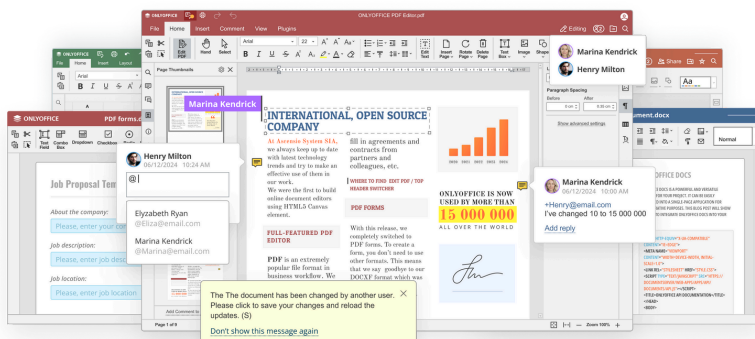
ONLYOFFICE ONLYOFFICE PDF Editor.pdf
File Home Insert Comment View Plugins
Editing
Marina Kendrick
Henry Milton
Edit PDF Hand Select
Arial 22
Page Thumbnails
Marina Kendrick
INTERNATIONAL, OPEN SOURCE COMPANY
At Ascensio System SIA, we always keep up to date with latest technology trends and try to make an effective use of them in our work.
We were the first to build online document editors using HTML5 Canvas element.
FULL-FEATURED PDF EDITOR
PDF is an extremely popular file format in business workflow. We
fill in agreements and contracts from partners and colleagues, etc.
WHERE TO FIND EDIT PDF / TOP HEADER SWITCHER
PDF FORMS
With this release, we completely switched to PDF forms. To create a form, you don't need to use other formats. This means that we say goodbye to our DOCXF format which was
ONLYOFFICE IS NOW USED BY MORE THAN
15 000 000
ALL OVER THE WORLD
Paragraph Spacing
Before After
Show advanced settings
Henry Milton
06/12/2024 10:24 AM
@
Elyzabeth Ryan
@Eliza@email.com
Marina Kendrick
@Marina@email.com
Add Comment to
Marina Kendrick
06/12/2024 10:00 AM
+Henry@email.com
I've changed 10 to 15 000 000
Add reply
The The document has been changed by another user. Please click to save your changes and reload the updates. (S)
Don't show this message again
ONLYOFFICE PDF forms.d
Job Proposal Tem
About the company:
Please, enter your co
Job description:
Please, enter your job desc
Job location:
Please, enter your job location
Text Field Combo Box Dropdown Checkbox
Page 1 of 9
Zoom 100%
File Home Insert Layout
Arial
ocument.docx
Share
Normal
OFFICE DOCS
Aa